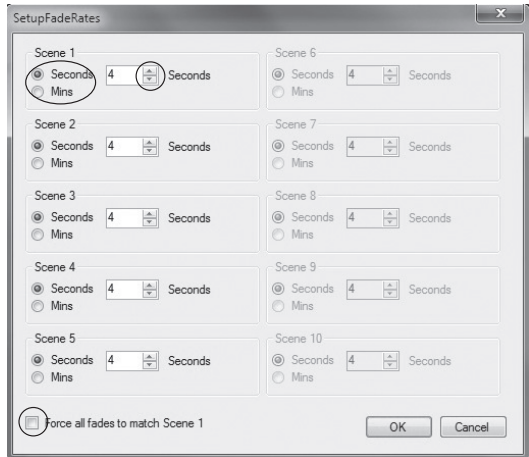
SetupFadeRates

Scene 1
Seconds 4 Seconds
Mins

Scene 2
Seconds 4 Seconds
Mins

Scene 3
Seconds 4 Seconds
Mins

Scene 4
Seconds 4 Seconds
Mins

Scene 5
Seconds 4 Seconds
Mins

Scene 6
Seconds 4 Seconds
Mins

Scene 7
Seconds 4 Seconds
Mins

Scene 8
Seconds 4 Seconds
Mins

Scene 9
Seconds 4 Seconds
Mins

Scene 10
Seconds 4 Seconds
Mins

Force all fades to match Scene 1

OK Cancel